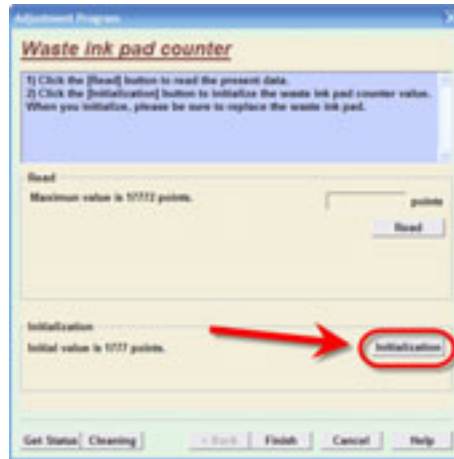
Adjustment Program

Waste ink pad counter

1) Click the [Read] button to read the present data.
2) Click the [Initialization] button to initialize the waste ink pad counter value.
When you initialize, please be sure to replace the waste ink pad.

Read

Maximum value is 17772 points.

points

Read

Initialization

Initial value is 1777 points.

Initialization

Get Status

Cleaning

< Back

Finish

Cancel

Help